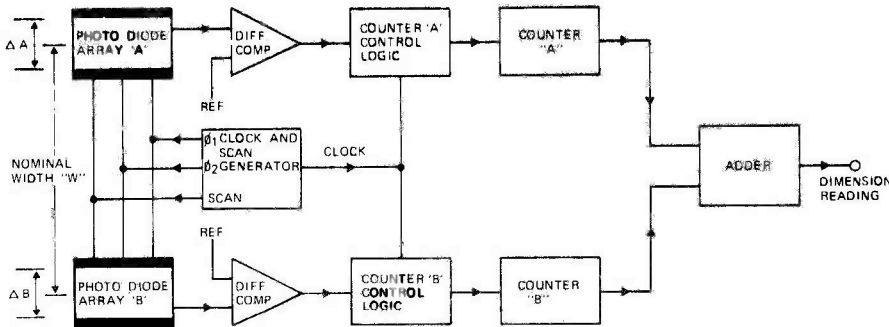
ΔA

PHOTO DIODE ARRAY 'A'

DIFF COMP

REF

COUNTER 'A' CONTROL LOGIC

COUNTER "A"

NOMINAL WIDTH "W"

$\phi_1$ CLOCK AND SCAN
$\phi_2$ GENERATOR

SCAN

CLOCK

ADDER

DIMENSION READING

REF

ΔB

PHOTO DIODE ARRAY 'B'

DIFF COMP

COUNTER 'B' CONTROL LOGIC

COUNTER "B"